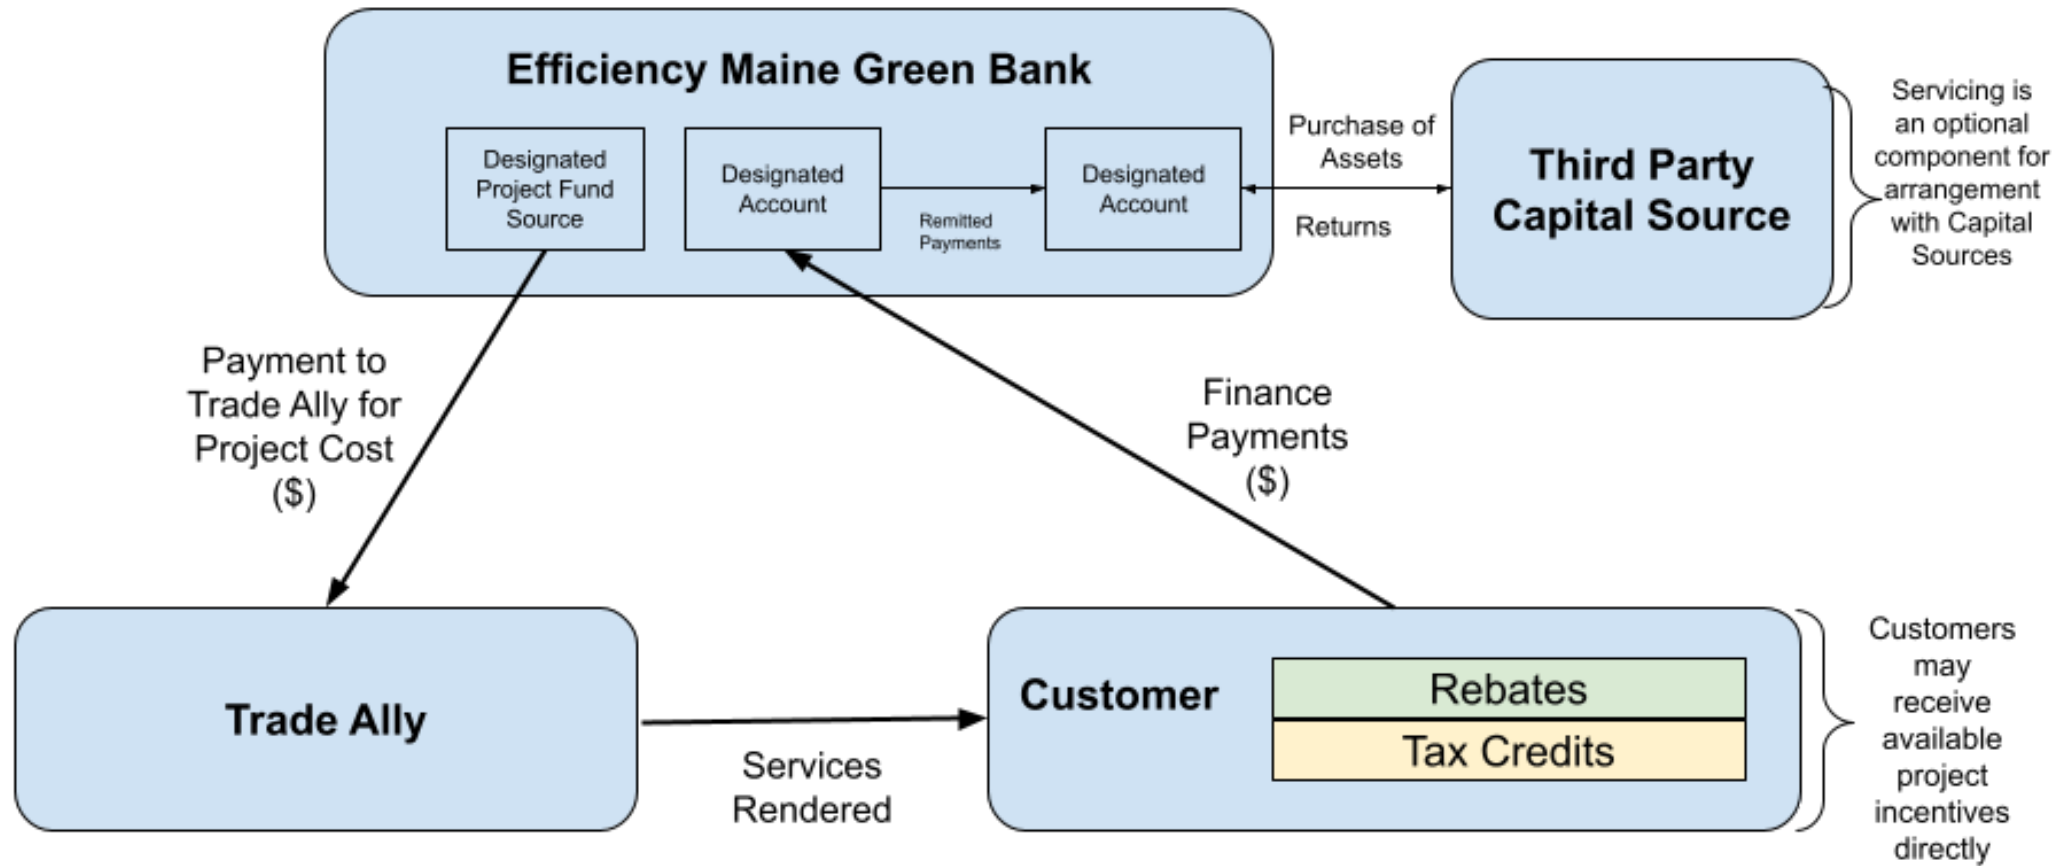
Efficiency Maine Green Bank

Designated Project Fund Source

Designated Account

Remitted Payments

Designated Account

Purchase of Assets

Returns

Third Party Capital Source

Servicing is an optional component for arrangement with Capital Sources

Payment to Trade Ally for Project Cost ($)

Finance Payments ($)

Trade Ally

Services Rendered

Customer

Rebates

Tax Credits

Customers may receive available project incentives directly